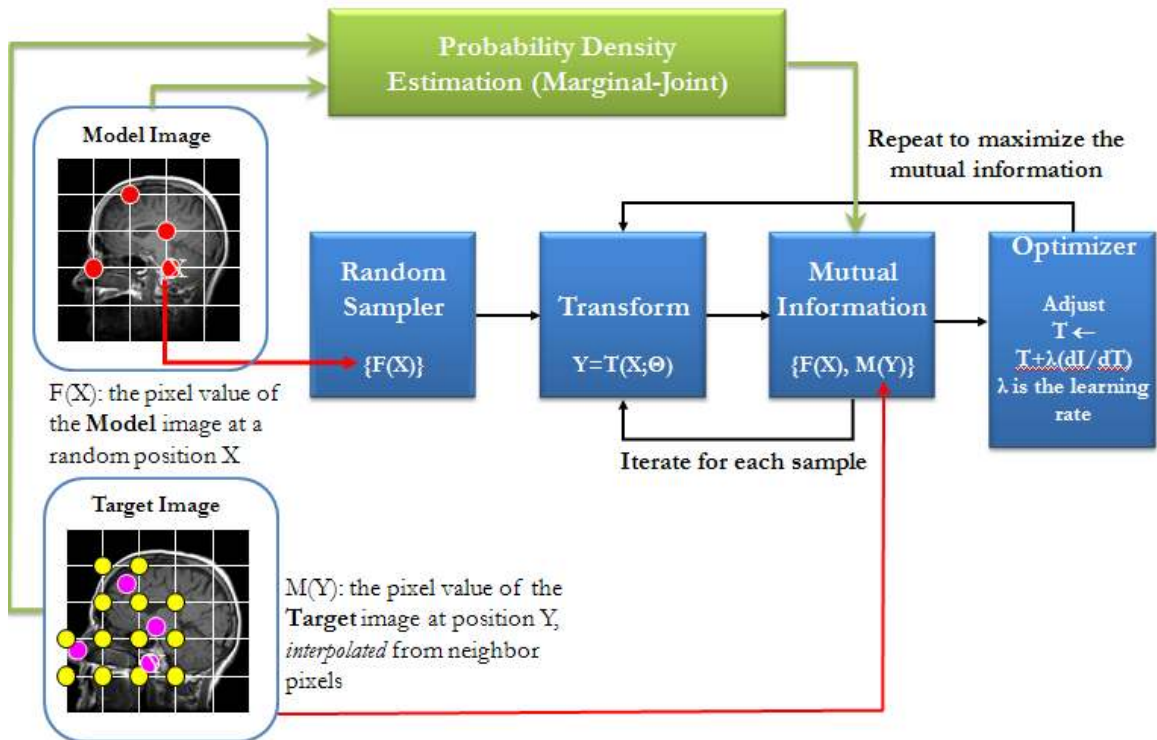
Probability Density Estimation (Marginal-Joint)

Model Image

X

Repeat to maximize the mutual information

Random Sampler

{F(X)}

Transform

Y=T(X;Θ)

Mutual Information

{F(X), M(Y)}

Optimizer

Adjust T ← T+λ(dI/dT) λ is the learning rate

F(X): the pixel value of the **Model** image at a random position X

Iterate for each sample

Target Image

M(Y): the pixel value of the **Target** image at position Y, *interpolated* from neighbor pixels